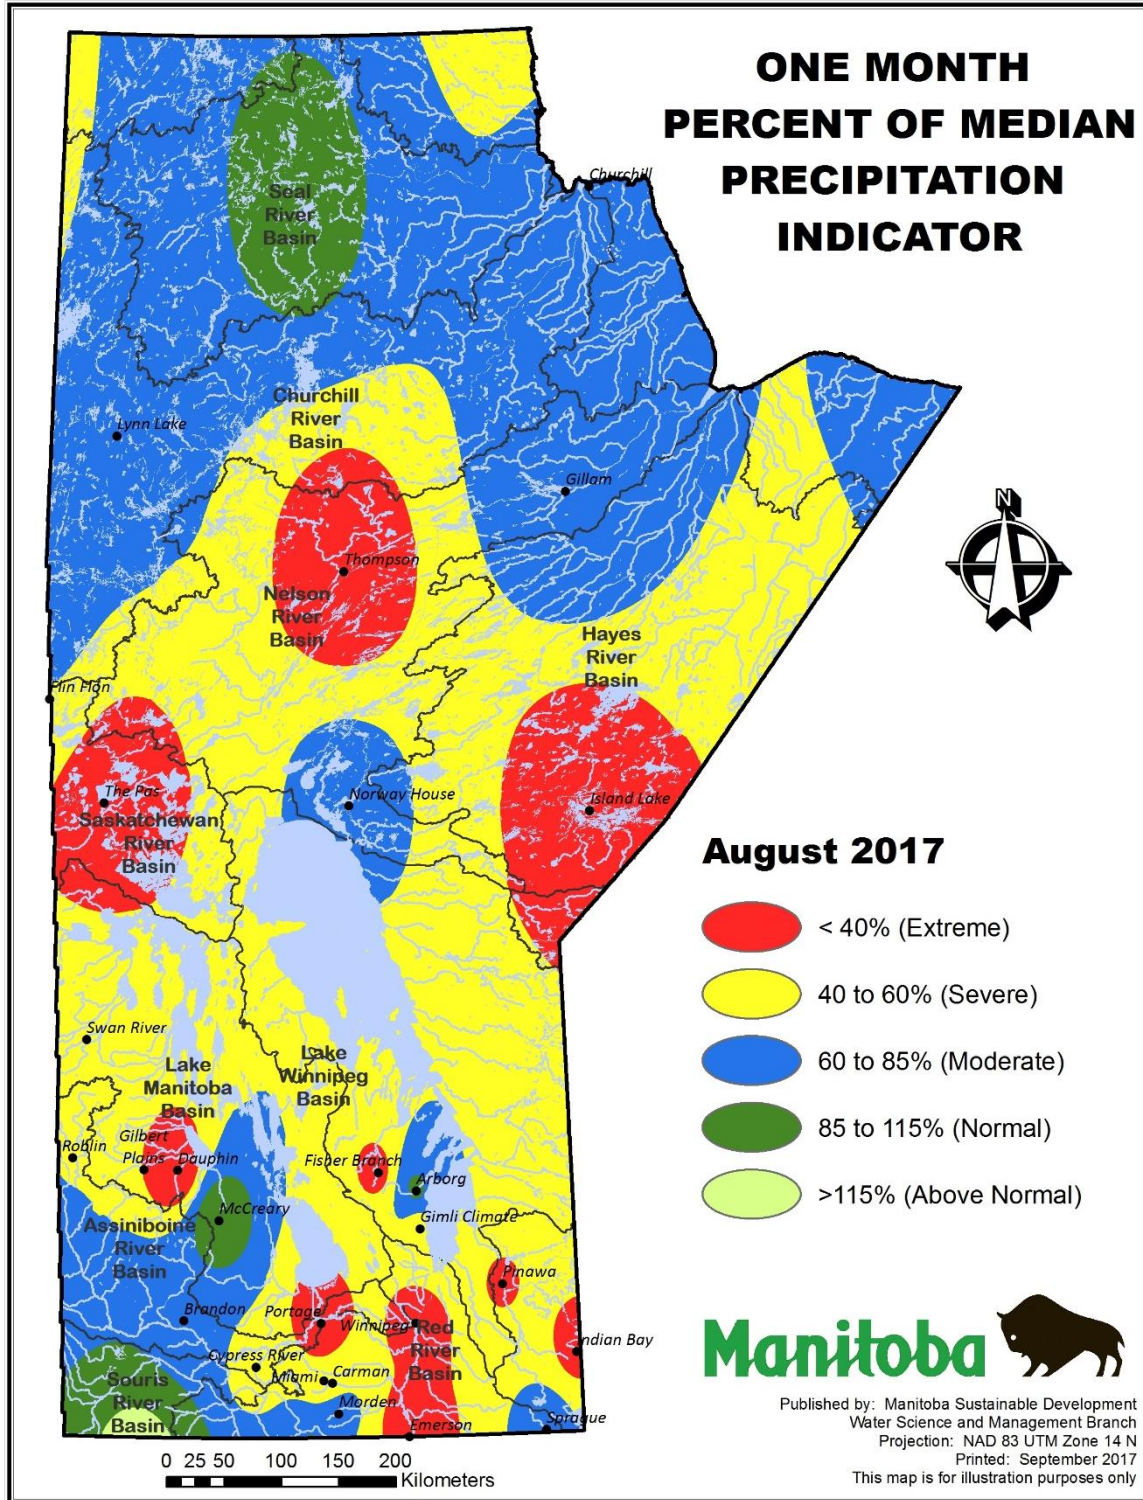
ONE MONTH PERCENT OF MEDIAN PRECIPITATION INDICATOR

Churchill
Seal River Basin
Churchill River Basin
Lynn Lake
Gillam
Thompson
Nelson River Basin
Hayes River Basin
Flin Flon
The Pas
Saskatchewan River Basin
Norway House
Island Lake
Swan River
Lake Manitoba Basin
Lake Winnipeg Basin
Roblin
Gilbert Plains
Dauphin
Fisher Branch
Arborg
McCreary
Gimli Climate
Assiniboine River Basin
Pinawa
Brandon
Portage
Winnipeg
Red River Basin
Indian Bay
Cypress River
Miami
Carman
Souris River Basin
Morden
Emerson
Sprague

August 2017

< 40% (Extreme)
40 to 60% (Severe)
60 to 85% (Moderate)
85 to 115% (Normal)
>115% (Above Normal)

Manitoba

Published by: Manitoba Sustainable Development
Water Science and Management Branch
Projection: NAD 83 UTM Zone 14 N
Printed: September 2017
This map is for illustration purposes only

0 25 50 100 150 200
Kilometers